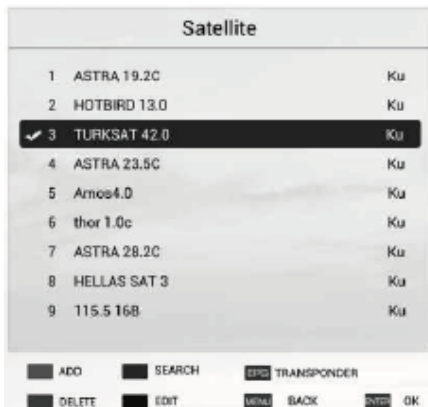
Satellite

| | | |
|---|---|---|
| 1 | ASTRA 19.2C | Ku |
| 2 | HOTBIRD 13.0 | Ku |
| ✔ 3 | TURKSAT 42.0 | Ku |
| 4 | ASTRA 23.5C | Ku |
| 5 | Amos4.0 | Ku |
| 6 | thor 1.0c | Ku |
| 7 | ASTRA 28.2C | Ku |
| 8 | HELLAS SAT 3 | Ku |
| 9 | 115.5 168 | Ku |

ADD SEARCH EPG TRANSPONDER
DELETE EDIT MENU BACK ENTER OK